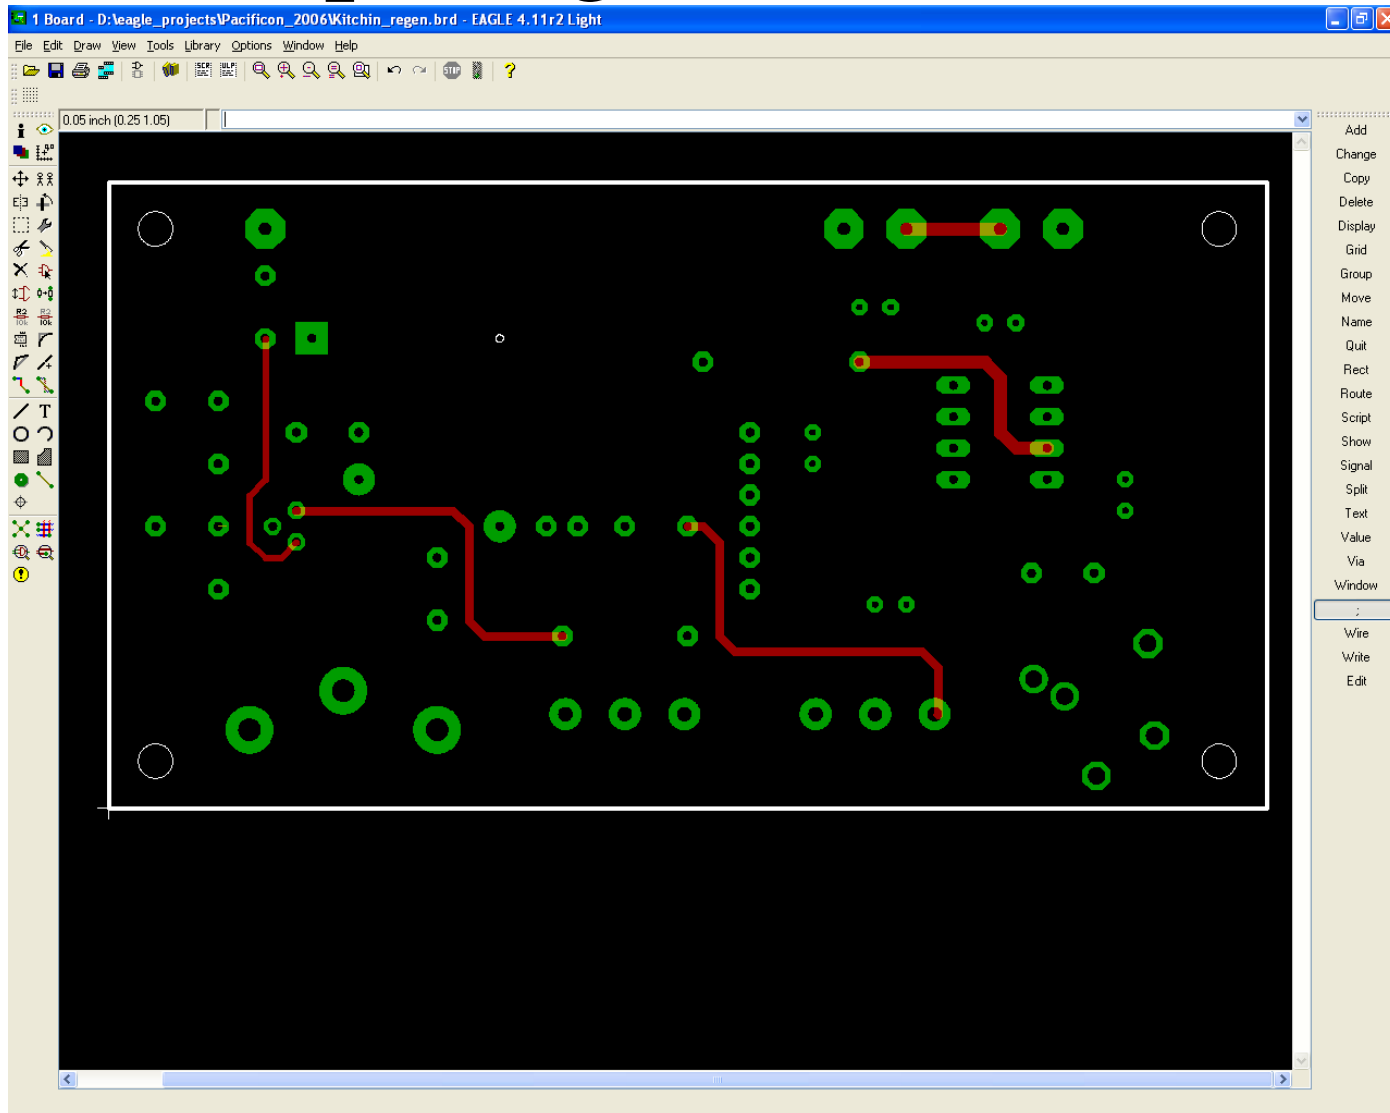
1 Board - D:\eagle_projects\Pacificon_2006\Kitchin_regen.brd - EAGLE 4.11r2 Light

File Edit Draw View Tools Library Options Window Help

0.05 inch (0.25 1.05)

Add
Change
Copy
Delete
Display
Grid
Group
Move
Name
Quit
Rect
Route
Script
Show
Signal
Split
Text
Value
Via
Window
;
Wire
Write
Edit